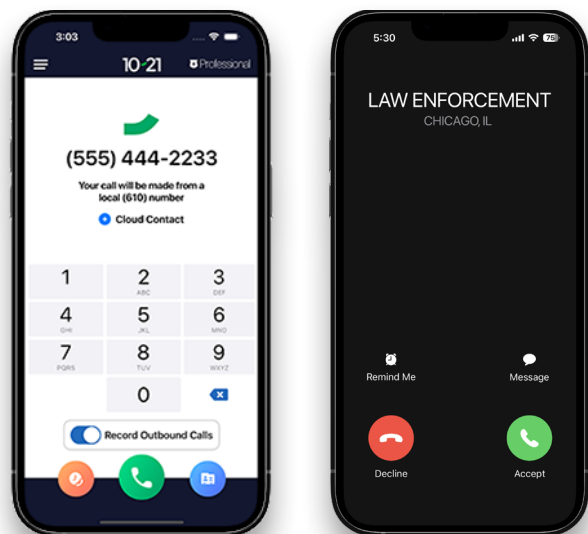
3:03

10-21

Professional

(555) 444-2233

Your call will be made from a local (610) number

Cloud Contact

1
2 ABC
3 DEF
4 GHI
5 JKL
6 MNO
7 PQRS
8 TUV
9 WXYZ
0

Record Outbound Calls

5:30

75

LAW ENFORCEMENT

CHICAGO, IL

Remind Me

Message

Decline

Accept